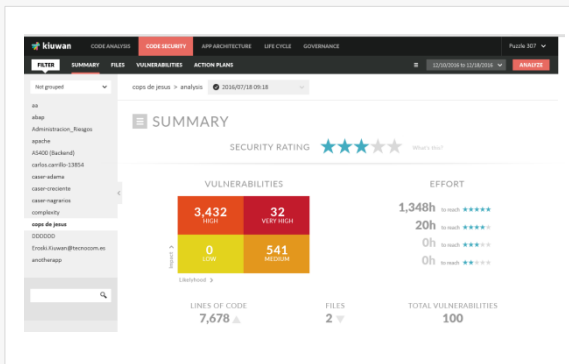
kiuwan CODE ANALYSIS CODE SECURITY APP ARCHITECTURE LIFE CYCLE GOVERNANCE Puzzle 307

FILTER SUMMARY FILES VULNERABILITIES ACTION PLANS 12/10/2016 to 12/18/2016 ANALYZE

Not grouped

aa
abap
Administracion_Riesgos
apache
AS400 (Backend)
carlos.carrillo-13854
caser-adama
caser-creciente
caser-magranios
complexity
cops de jesus
DDDDDD
Eroski.Kiuwan@tecnocom.es
anotherapp

cops de jesus > analysis 2016/07/18 09:18

SUMMARY

SECURITY RATING What's this?

VULNERABILITIES

3,432 HIGH
32 VERY HIGH
0 LOW
541 MEDIUM

Impact
Likelyhood

EFFORT

1,348h to reach
20h to reach
0h to reach
0h to reach

LINES OF CODE
7,678

FILES
2

TOTAL VULNERABILITIES
100